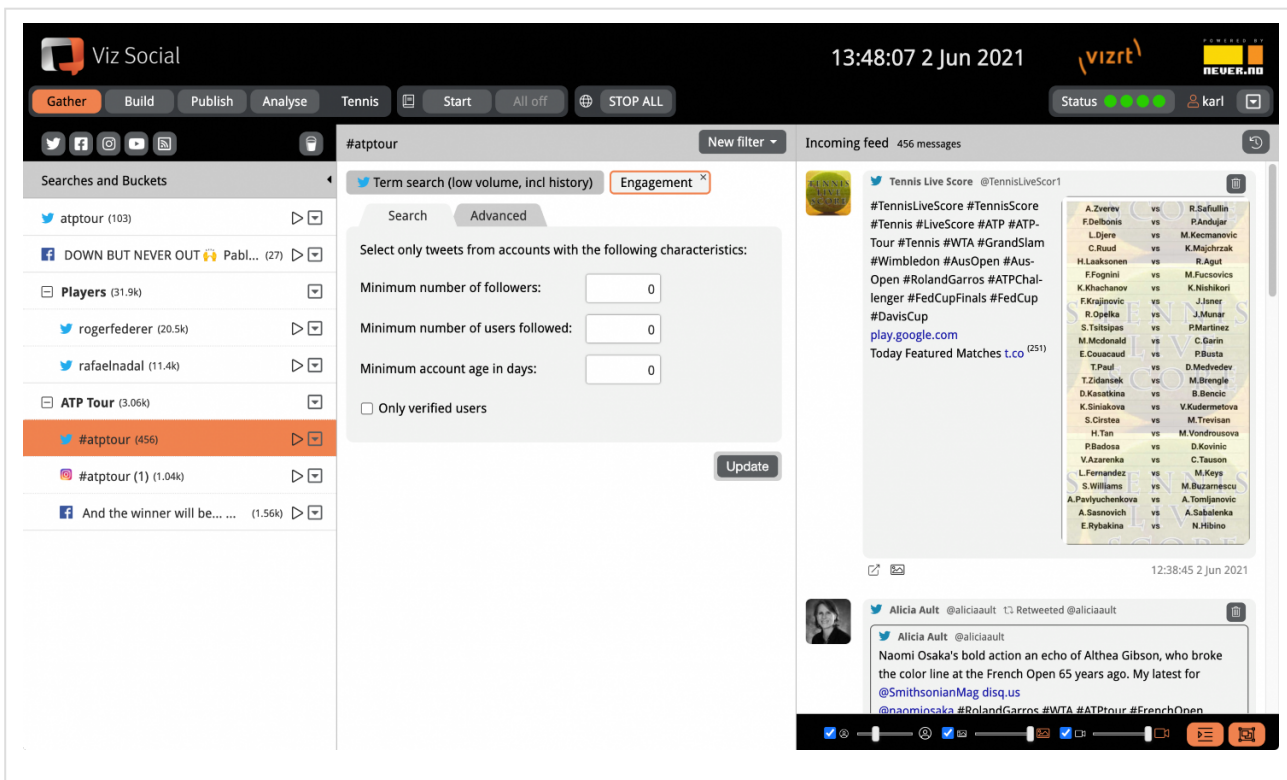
Viz Social

13:48:07 2 Jun 2021

vizrt

POWERED BY NEVER.NO

Gather Build Publish Analyse Tennis Start All off STOP ALL

Status karl

Searches and Buckets

atptour (103)

DOWN BUT NEVER OUT 🙌 Pabl... (27)

Players (31.9k)

rogerfederer (20.5k)

rafaelnadal (11.4k)

ATP Tour (3.06k)

#atptour (456)

#atptour (1) (1.04k)

And the winner will be... ... (1.56k)

#atptour

New filter

Term search (low volume, incl history) Engagement ×

Search Advanced

Select only tweets from accounts with the following characteristics:

Minimum number of followers: 0

Minimum number of users followed: 0

Minimum account age in days: 0

Only verified users

Update

Incoming feed 456 messages

Tennis Live Score @TennisLiveScor1

#TennisLiveScore #TennisScore #Tennis #LiveScore #ATP #ATPTour #Tennis #WTA #GrandSlam #Wimbledon #AusOpen #AusOpen #RolandGarros #ATPChallenger #FedCupFinals #FedCup #DavisCup
play.google.com
Today Featured Matches t.co (251)

| | | |
|---|---|---|
| A.Zverev | vs | R.Safiullin |
| F.Delbonis | vs | P.Andujar |
| L.Djere | vs | M.Kecmanovic |
| C.Ruud | vs | K.Majchrzak |
| H.Laaksonen | vs | R.Agut |
| F.Fognini | vs | M.Fucsovics |
| K.Khachanov | vs | K.Nishikori |
| F.Krajinovic | vs | J.Isner |
| R.Opelka | vs | J.Munar |
| S.Tsitsipas | vs | P.Martinez |
| M.Mcdonald | vs | C.Garin |
| E.Couacaud | vs | P.Busta |
| T.Paul | vs | D.Medvedev |
| T.Zidansek | vs | M.Brengle |
| D.Kasatkina | vs | B.Bencic |
| K.Siniakova | vs | V.Kudermetova |
| S.Cirstea | vs | M.Trevisan |
| H.Tan | vs | M.Vondrousova |
| P.Badosa | vs | D.Kovinic |
| V.Azarenka | vs | C.Tauson |
| L.Fernandez | vs | M.Keys |
| S.Williams | vs | M.Buzarnescu |
| A.Pavlyuchenkova | vs | A.Tomljanovic |
| A.Sasnovich | vs | A.Sabalenka |
| E.Rybakina | vs | N.Hibino |

12:38:45 2 Jun 2021

Alicia Ault @aliciaault Retweeted @aliciaault

Alicia Ault @aliciaault
Naomi Osaka's bold action an echo of Althea Gibson, who broke the color line at the French Open 65 years ago. My latest for @SmithsonianMag disq.us
@naomiosaka #RolandGarros #WTA #ATPtour #FrenchOpen